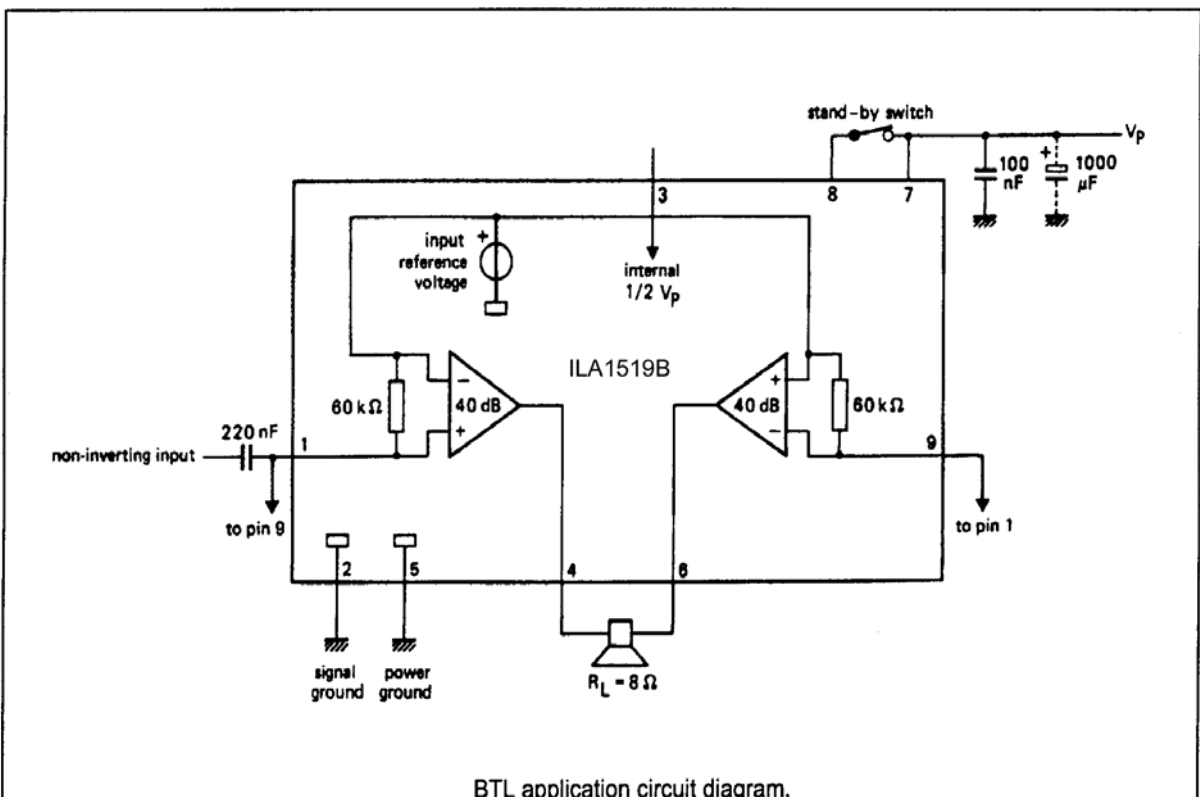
stand-by switch

$V_P$

8

7

100 nF

1000 $\mu F$

3

input reference voltage

internal 1/2 $V_P$

ILA1519B

60 k$\Omega$

40 dB

40 dB

60 k$\Omega$

220 nF

1

9

non-inverting input

to pin 9

to pin 1

2

5

4

6

signal ground

power ground

$R_L$ = 8 $\Omega$

BTL application circuit diagram.